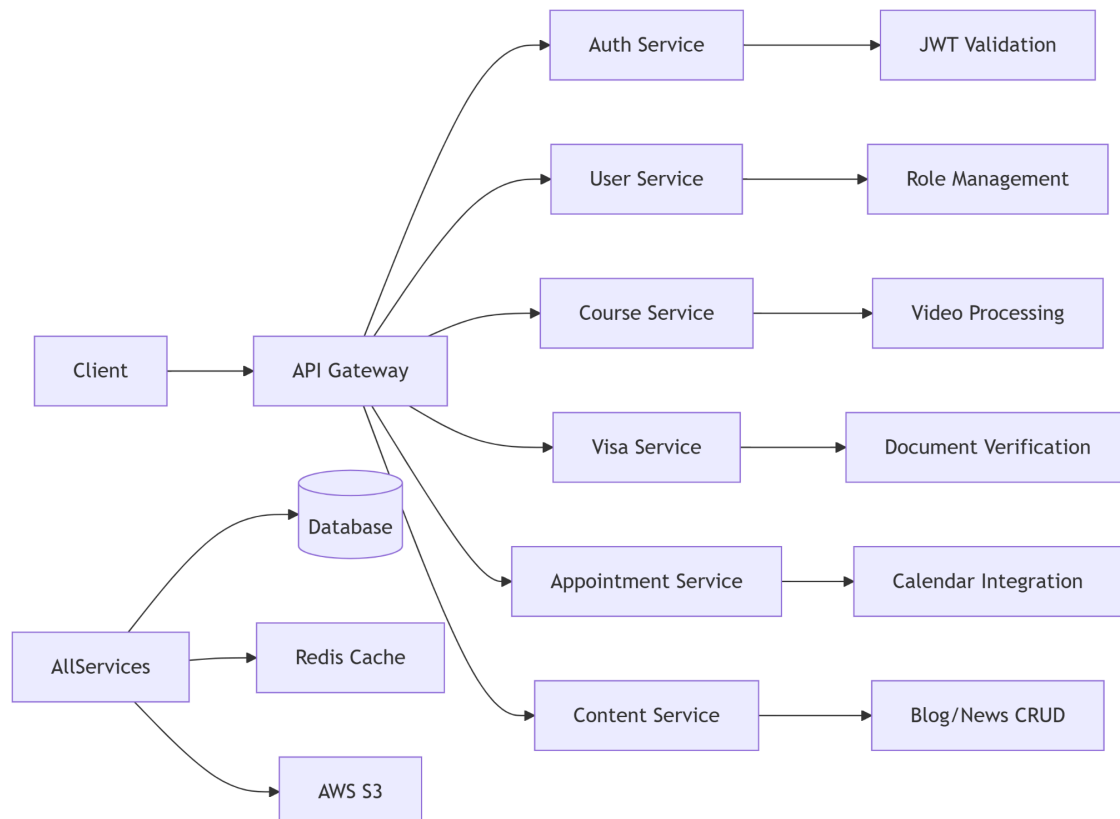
Auth Service
JWT Validation
User Service
Role Management
Course Service
Video Processing
Client
API Gateway
Visa Service
Document Verification
Database
Appointment Service
Calendar Integration
AllServices
Redis Cache
Content Service
Blog/News CRUD
AWS S3